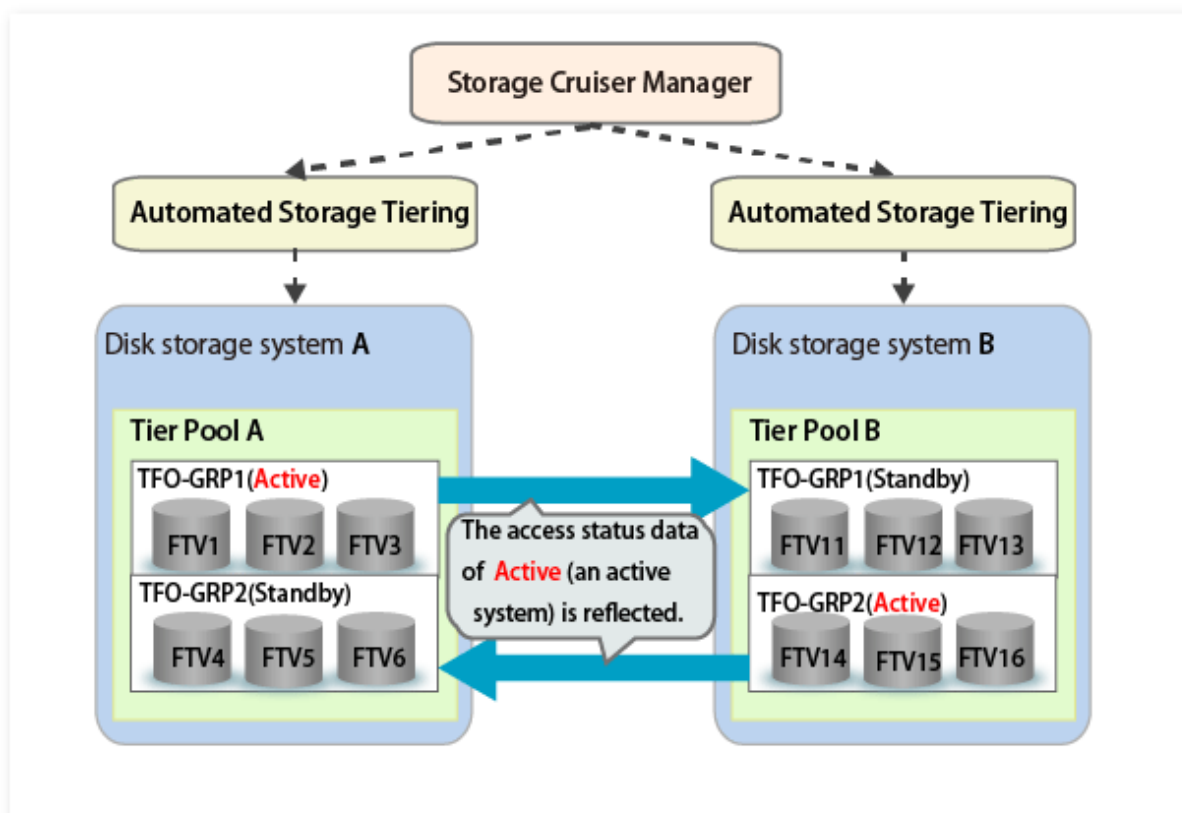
Storage Cruiser Manager

Automated Storage Tiering

Automated Storage Tiering

Disk storage system A

Tier Pool A

TFO-GRP1(Active)

FTV1 FTV2 FTV3

TFO-GRP2(Standby)

FTV4 FTV5 FTV6

The access status data of Active (an active system) is reflected.

Disk storage system B

Tier Pool B

TFO-GRP1(Standby)

FTV11 FTV12 FTV13

TFO-GRP2(Active)

FTV14 FTV15 FTV16